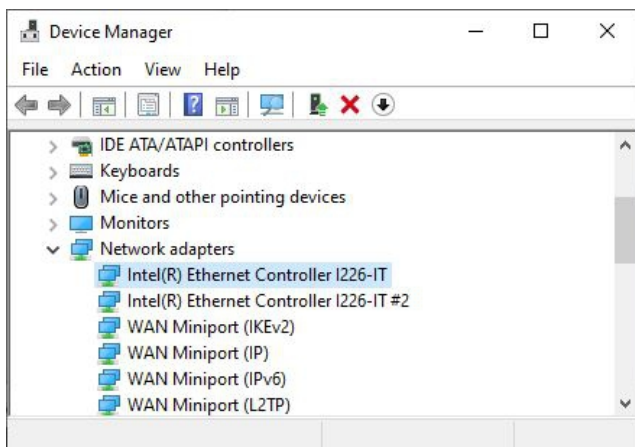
Device Manager

File Action View Help

IDE ATA/ATAPI controllers
Keyboards
Mice and other pointing devices
Monitors
Network adapters
Intel(R) Ethernet Controller I226-IT
Intel(R) Ethernet Controller I226-IT #2
WAN Miniport (IKEv2)
WAN Miniport (IP)
WAN Miniport (IPv6)
WAN Miniport (L2TP)